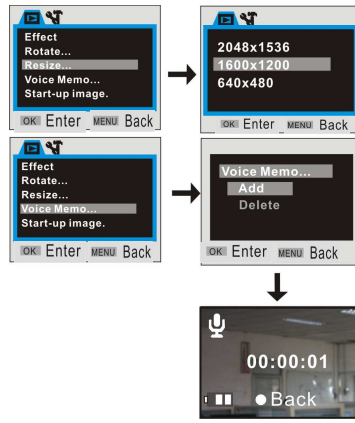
Effect
Rotate...
Resize...
Voice Memo...
Start-up image.

OK Enter MENU Back

2048x1536
1600x1200
640x480

OK Enter MENU Back

Effect
Rotate...
Resize...
Voice Memo...
Start-up image.

OK Enter MENU Back

Voice Memo...
Add
Delete

OK Enter MENU Back

00:00:01
Back